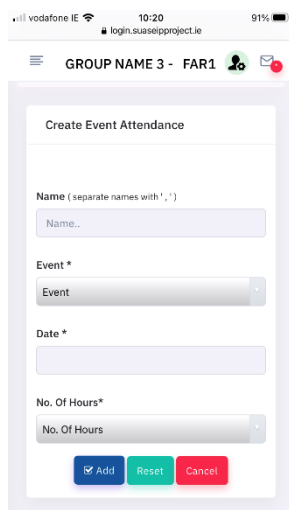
vodafone IE 10:20 91%
login.suaseipproject.ie

GROUP NAME 3 - FAR1

Create Event Attendance

Name ( separate names with ' , ' )

Name..

Event *

Event

Date *

No. Of Hours*

No. Of Hours

Add Reset Cancel